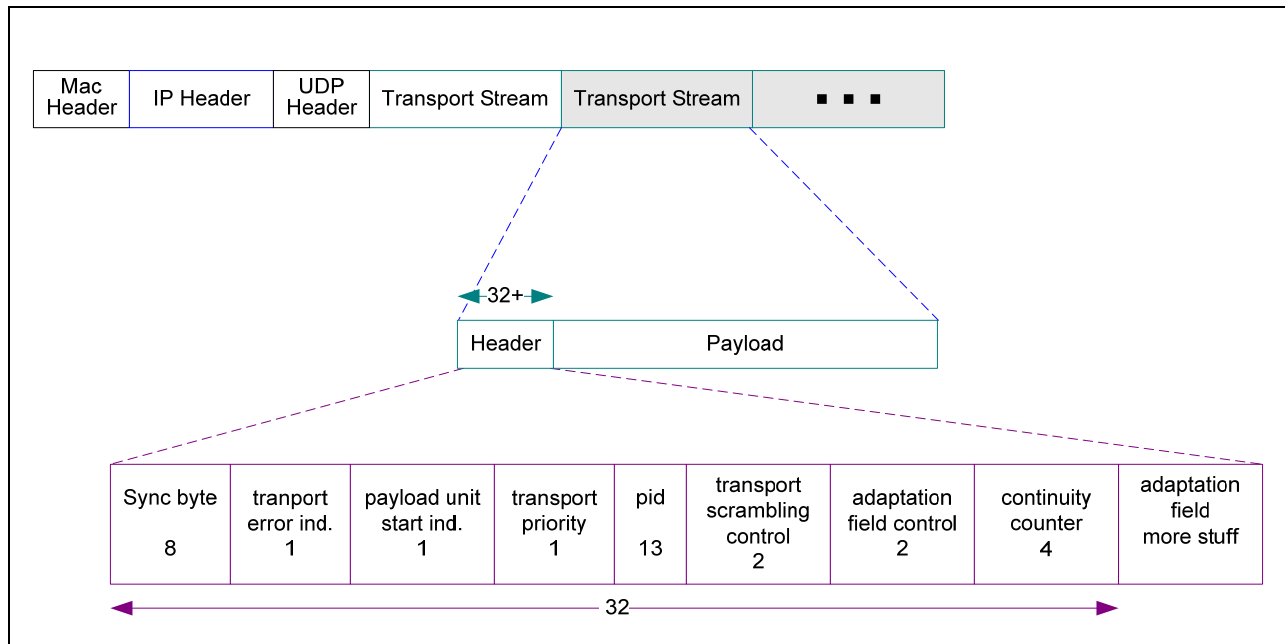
| Mac Header | IP Header | UDP Header | Transport Stream | Transport Stream | ■ ■ ■ |
|---|---|---|---|---|---|

32+

| Header | Payload |
|---|---|

| Sync byte 8 | tranport error ind. 1 | payload unit start ind. 1 | transport priority 1 | pid 13 | transport scrambling control 2 | adaptation field control 2 | continuity counter 4 | adaptation field more stuff |
|---|---|---|---|---|---|---|---|---|

32